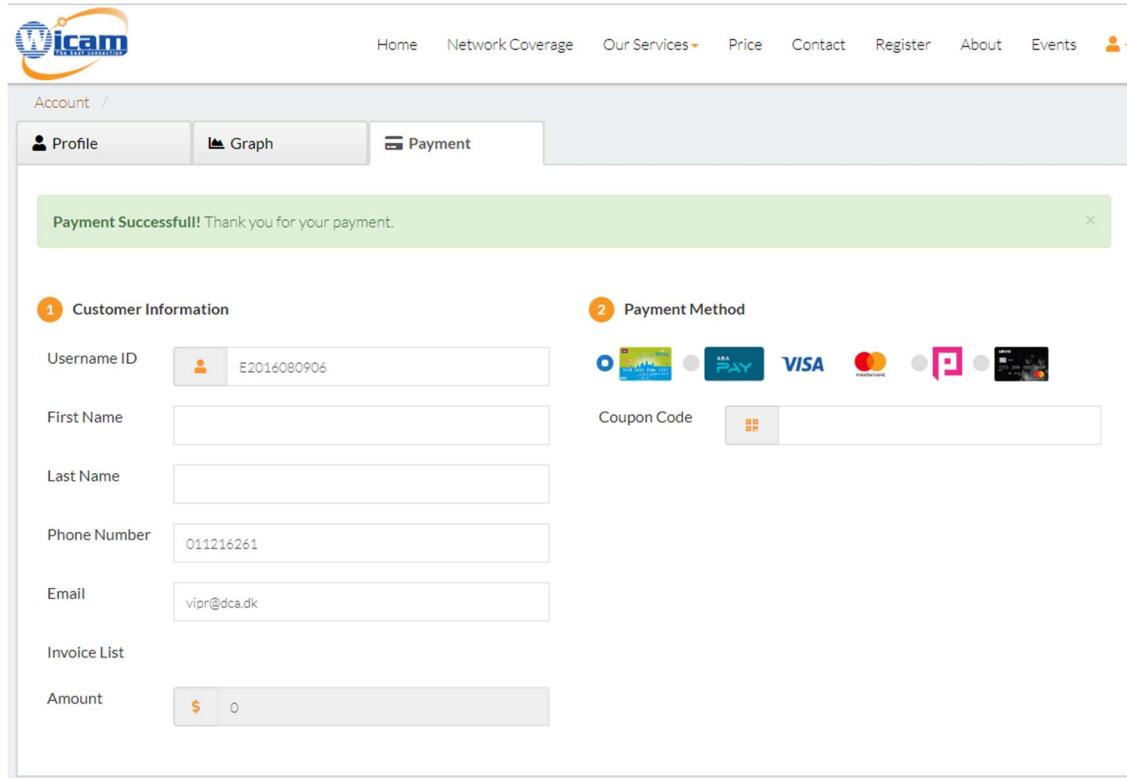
Wicam
The best connection

Home Network Coverage Our Services Price Contact Register About Events

Account /

Profile Graph Payment

**Payment Successfull!** Thank you for your payment. ×

1 Customer Information

Username ID E2016080906

First Name

Last Name

Phone Number 011216261

Email vipr@dca.dk

Invoice List

Amount $ 0

2 Payment Method

ABA PAY VISA mastercard

Coupon Code